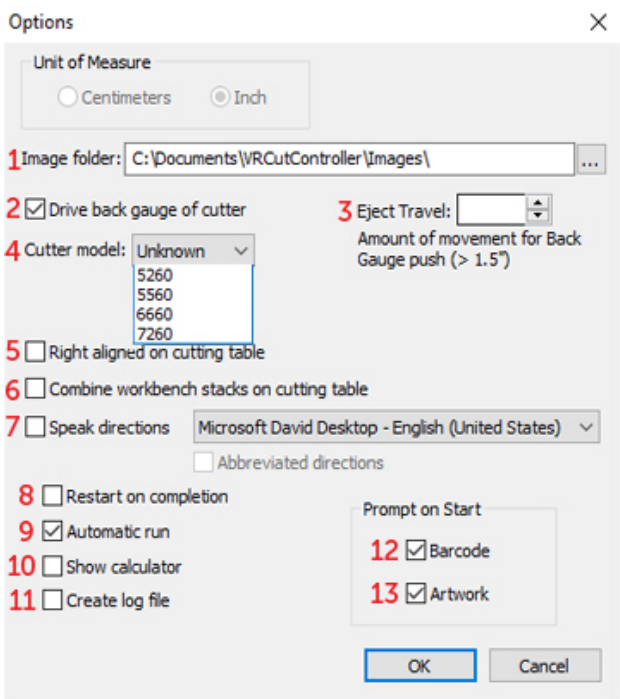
Options

Unit of Measure

Centimeters Inch

1 Image folder: C:\Documents\VRCutController\Images\ ...

2 Drive back gauge of cutter

3 Eject Travel:

Amount of movement for Back Gauge push (> 1.5")

4 Cutter model: Unknown

5260
5560
6660
7260

5 Right aligned on cutting table

6 Combine workbench stacks on cutting table

7 Speak directions Microsoft David Desktop - English (United States)

Abbreviated directions

8 Restart on completion

9 Automatic run

10 Show calculator

11 Create log file

Prompt on Start

12 Barcode

13 Artwork

OK Cancel